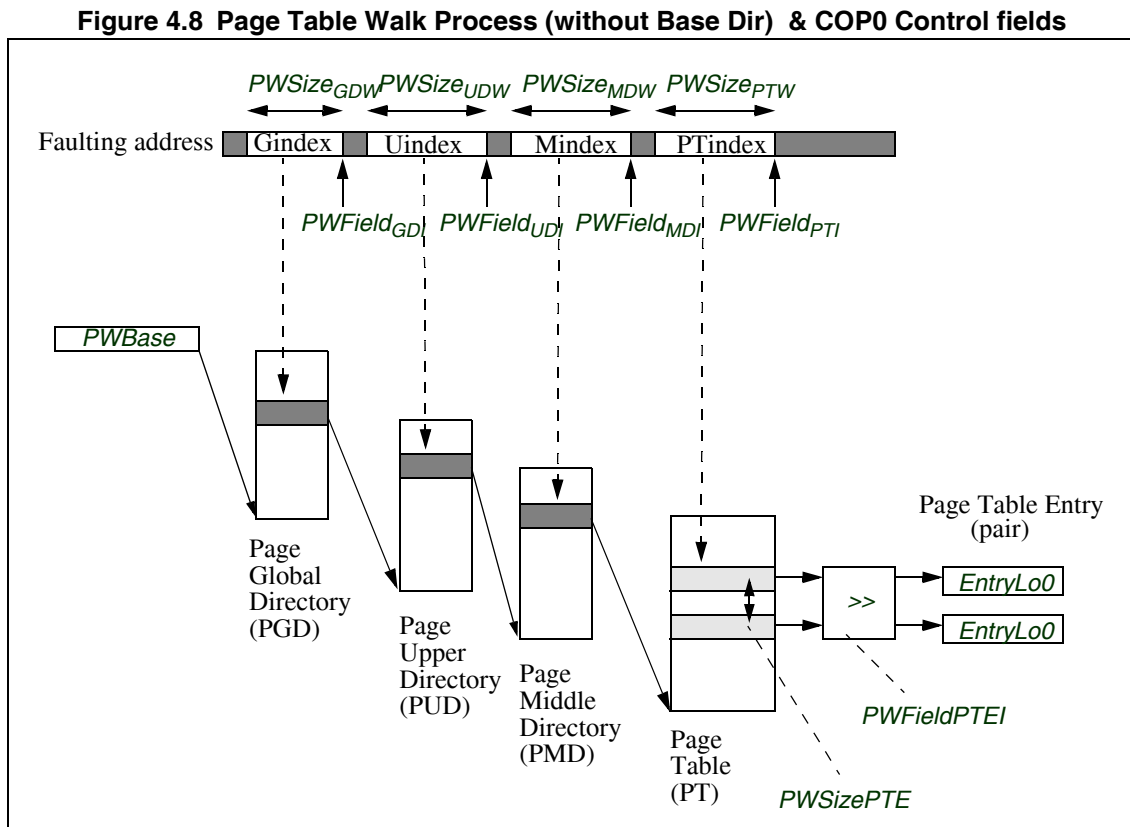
Figure 4.8 Page Table Walk Process (without Base Dir) & COP0 Control fields

$PWSize_{GDW}$ $PWSize_{UDW}$ $PWSize_{MDW}$ $PWSize_{PTW}$

Faulting address Gindex Uindex Mindex PTindex

$PWField_{GDI}$ $PWField_{UDI}$ $PWField_{MDI}$ $PWField_{PTI}$

PWBase

Page Global Directory (PGD)

Page Upper Directory (PUD)

Page Middle Directory (PMD)

Page Table (PT)

Page Table Entry (pair)

>>

EntryLo0

EntryLo0

PWFieldPTEI

PWSizePTE